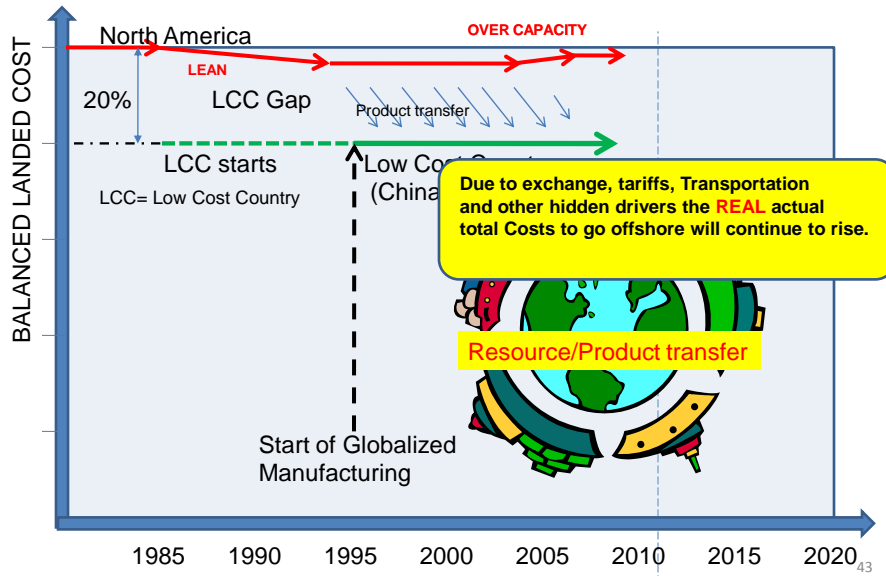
BALANCED LANDED COST

North America

OVER CAPACITY

LEAN

20%

LCC Gap

Product transfer

LCC starts

LCC= Low Cost Country

Low Cost C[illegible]
(China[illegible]

Due to exchange, tariffs, Transportation and other hidden drivers the REAL actual total Costs to go offshore will continue to rise.

Resource/Product transfer

Start of Globalized Manufacturing

1985 1990 1995 2000 2005 2010 2015 2020

43